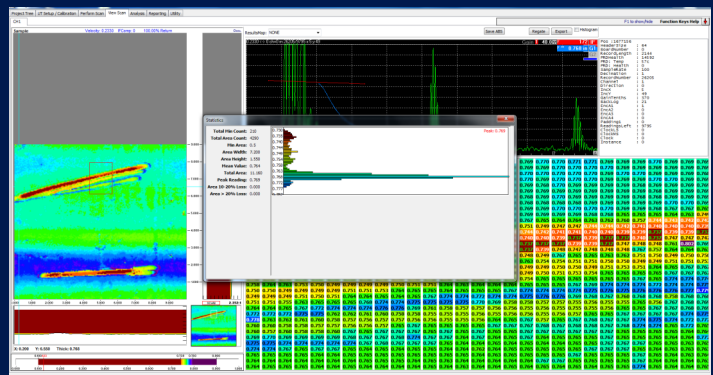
Project Tree | UT Setup / Calibration | Perform Scan | View Scan | Analysis | Reporting | Utility

F1 to show Help | Function Keys Help

CH1

Sample

Velocity: 0.2330 | Gate: 0 | 100.00% Return

ResultsMap: NONE

Save ABS | Regulate | Export | Histogram

Statistics

Total Pixel Count: 210
Total Area Count: 4200
Pixel Area: 0.5
Area Width: 7.000
Area Height: 1.550
Mean Value: 0.764
Total Area: 10.160
Peak Reading: 0.783
Area 10-20% Loss: 0.000
Area > 20% Loss: 0.000

Peak= 0.783

X: 4.300 | Y: 4.550 | Thick: 0.780